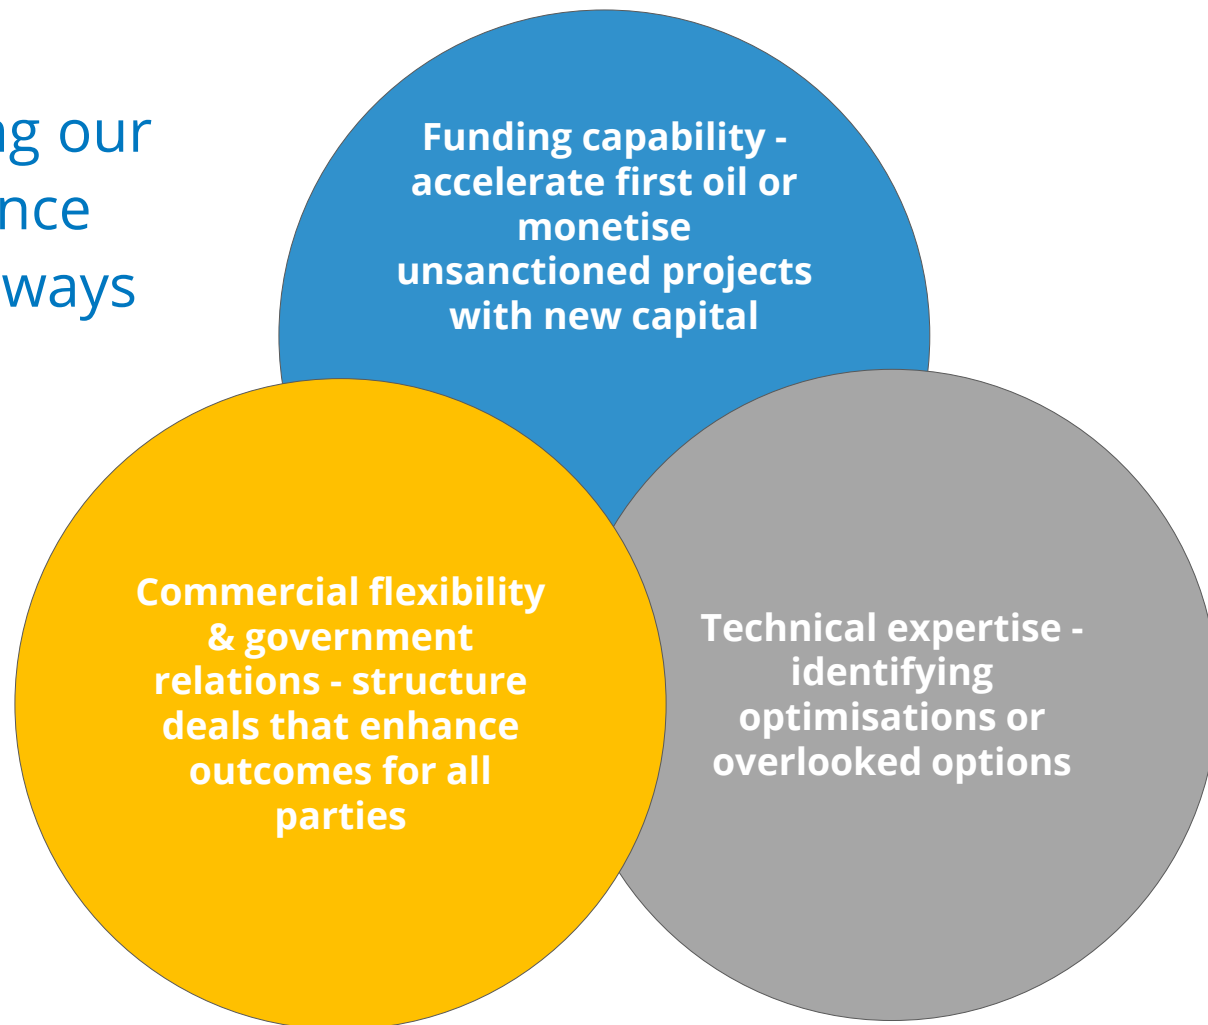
ng our
nce
ways

Funding capability - accelerate first oil or monetise unsanctioned projects with new capital

Commercial flexibility & government relations - structure deals that enhance outcomes for all parties

Technical expertise - identifying optimisations or overlooked options